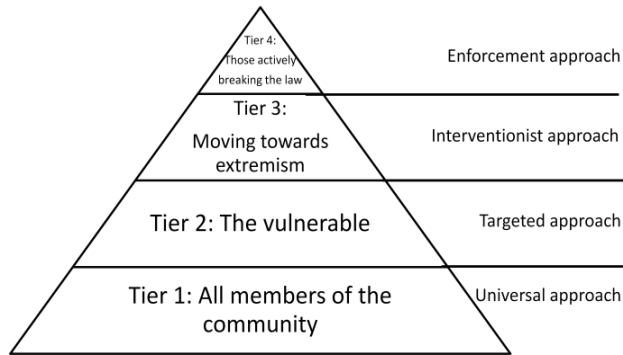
Tier 4: Those actively breaking the law

Enforcement approach

Tier 3: Moving towards extremism

Interventionist approach

Tier 2: The vulnerable

Targeted approach

Tier 1: All members of the community

Universal approach